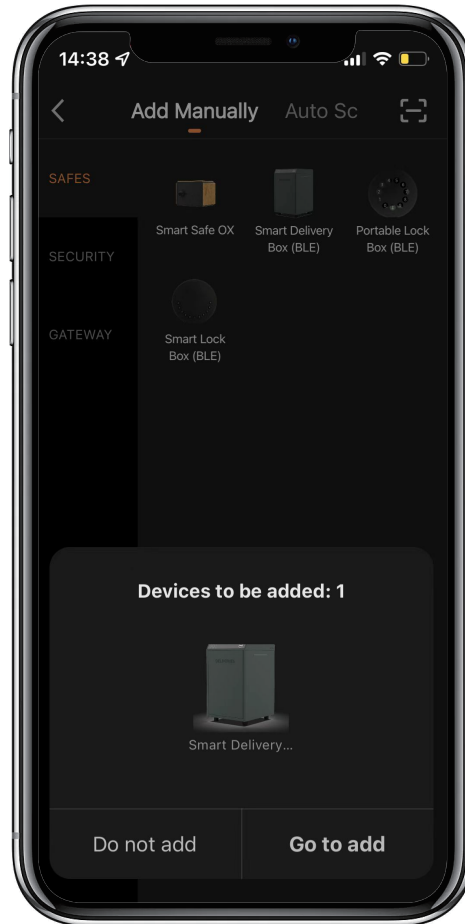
14:38

Add Manually Auto Sc

SAFES

SECURITY

GATEWAY

Smart Safe OX

Smart Delivery Box (BLE)

Portable Lock Box (BLE)

Smart Lock Box (BLE)

Devices to be added: 1

Smart Delivery...

Do not add

Go to add